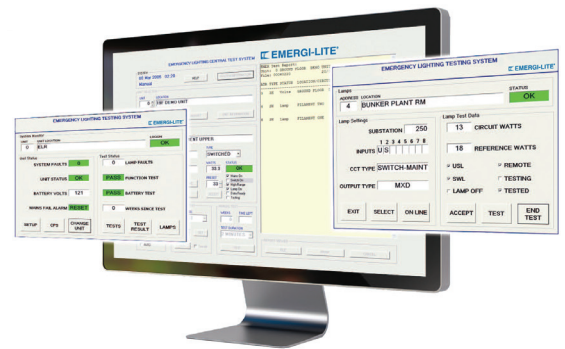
EMERGENCY LIGHTING CENTRAL TEST SYSTEM

EMERGI-LITE

Manual

UNIT UPPER

SWITCHED

EMERGENCY LIGHTING TESTING SYSTEM

EMERGI-LITE

ADDRESS LOCATION

4 BUNKER PLANT RM

STATUS

OK

Lamps

Lamp Settings

SUBSTATION 250

INPUTS U S

CCT TYPE SWITCH-MAINT

OUTPUT TYPE MXD

Lamp Test Data

13 CIRCUIT WATTS

18 REFERENCE WATTS

USL

REMOTE

SWL

TESTING

LAMP OFF

TESTED

EXIT

SELECT

ON LINE

ACCEPT

TEST

END TEST

EMERGENCY LIGHTING TESTING SYSTEM

EMERGI-LITE

0 ELR

OK

Unit Status

SYSTEM FAULTS 0

UNIT STATUS OK

BATTERY VOLTS 121

MAINS FAIL ALARM RESET

Test Status

0 LAMP FAULTS

PASS FUNCTION TEST

PASS BATTERY TEST

0 WEEKS SINCE TEST

SETUP

CPS

CHANGE UNIT

TESTS

TEST RESULT

LAMPS